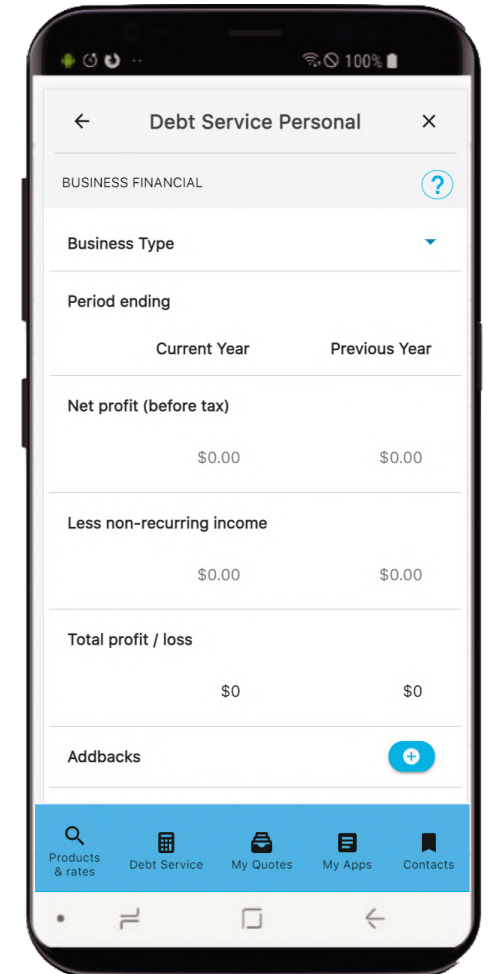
100%

Debt Service Personal

BUSINESS FINANCIAL

?

Business Type

Period ending

Current Year

Previous Year

Net profit (before tax)

$0.00

$0.00

Less non-recurring income

$0.00

$0.00

Total profit / loss

$0

$0

Addbacks

Products & rates

Debt Service

My Quotes

My Apps

Contacts